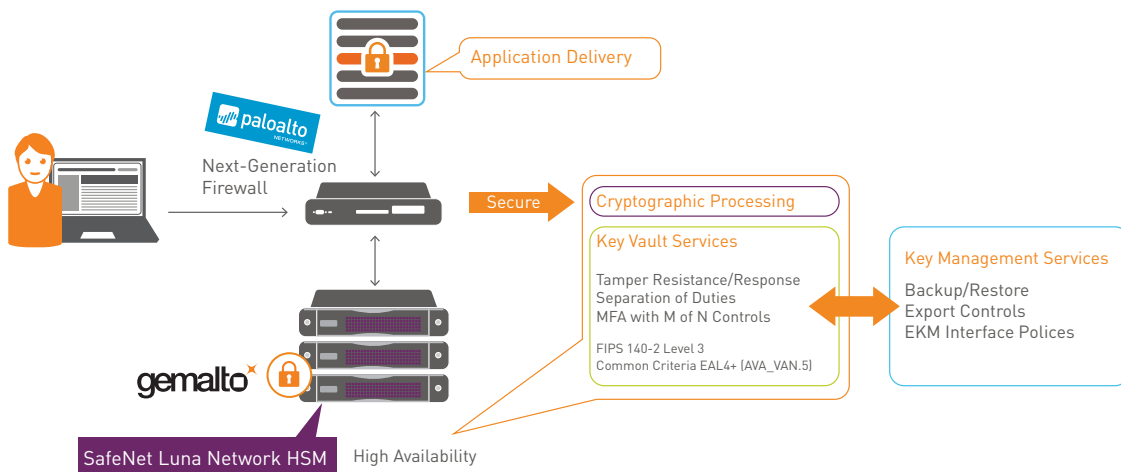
Application Delivery

paloalto NETWORKS

Next-Generation Firewall

Secure

Cryptographic Processing

Key Vault Services

Tamper Resistance/Response
Separation of Duties
MFA with M of N Controls

FIPS 140-2 Level 3
Common Criteria EAL4+ (AVA_VAN.5)

Key Management Services

Backup/Restore
Export Controls
EKM Interface Polices

gemalto

SafeNet Luna Network HSM

High Availability